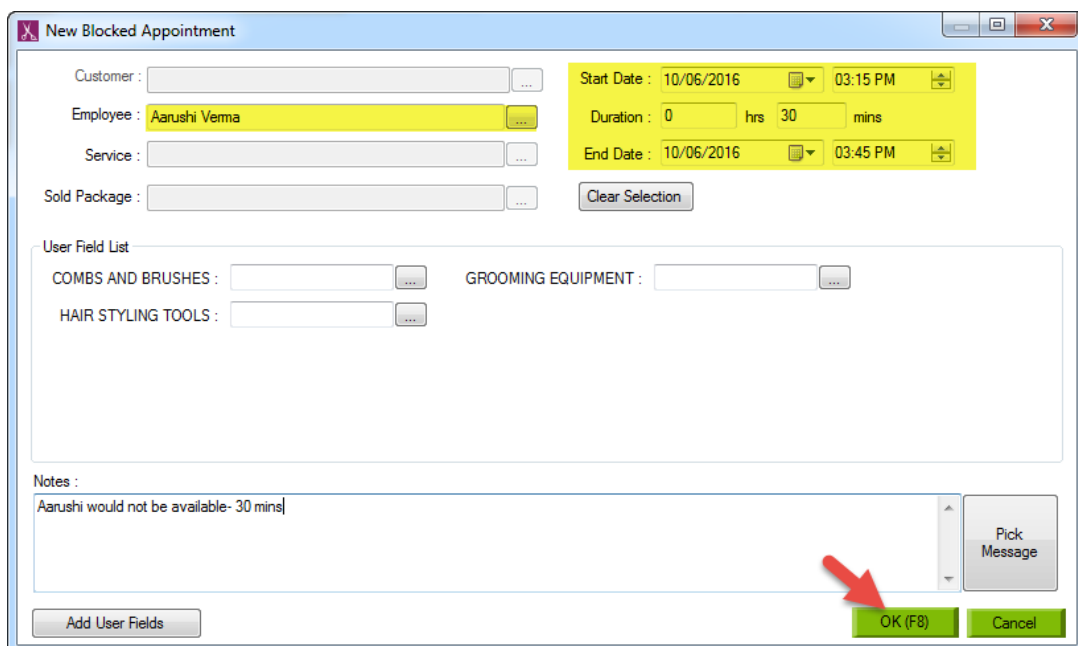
New Blocked Appointment

Customer : ...

Employee : Aarushi Verma ...

Service : ...

Sold Package : ...

Start Date : 10/06/2016 03:15 PM

Duration : 0 hrs 30 mins

End Date : 10/06/2016 03:45 PM

Clear Selection

User Field List

COMBS AND BRUSHES : ...

GROOMING EQUIPMENT : ...

HAIR STYLING TOOLS : ...

Notes :

Aarushi would not be available- 30 mins

Pick Message

Add User Fields

OK (F8)

Cancel